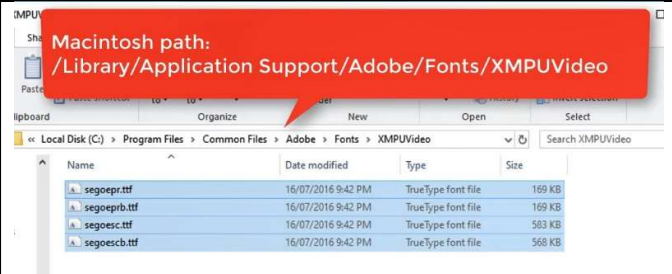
XMPUV
Sha
Macintosh path:
/Library/Application Support/Adobe/Fonts/XMPUVideo
Paste
lipboard
Organize
New
Open
Select
« Local Disk (C:) > Program Files > Common Files > Adobe > Fonts > XMPUVideo
Search XMPUVideo

| Name | Date modified | Type | Size |
|---|---|---|---|
| segoepr.ttf | 16/07/2016 9:42 PM | TrueType font file | 169 KB |
| segoeprb.ttf | 16/07/2016 9:42 PM | TrueType font file | 169 KB |
| segoesc.ttf | 16/07/2016 9:42 PM | TrueType font file | 583 KB |
| segoescb.ttf | 16/07/2016 9:42 PM | TrueType font file | 568 KB |